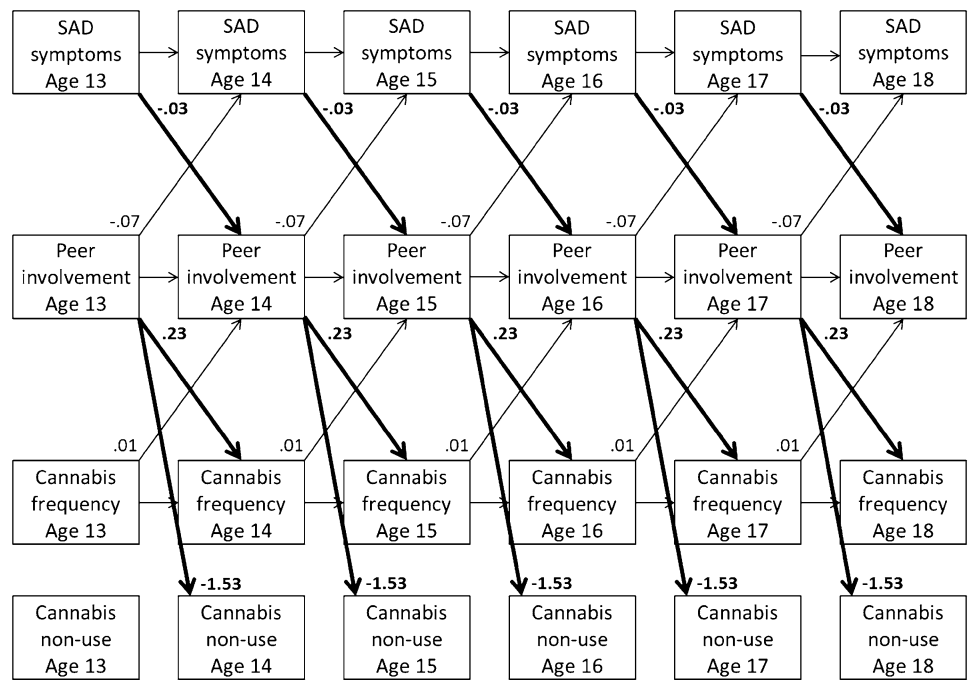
SAD symptoms Age 13

SAD symptoms Age 14

SAD symptoms Age 15

SAD symptoms Age 16

SAD symptoms Age 17

SAD symptoms Age 18

-.03

-.03

-.03

-.03

-.03

-.03

-.07

-.07

-.07

-.07

-.07

Peer involvement Age 13

Peer involvement Age 14

Peer involvement Age 15

Peer involvement Age 16

Peer involvement Age 17

Peer involvement Age 18

.23

.23

.23

.23

.23

.23

.01

.01

.01

.01

.01

Cannabis frequency Age 13

Cannabis frequency Age 14

Cannabis frequency Age 15

Cannabis frequency Age 16

Cannabis frequency Age 17

Cannabis frequency Age 18

-1.53

-1.53

-1.53

-1.53

-1.53

Cannabis non-use Age 13

Cannabis non-use Age 14

Cannabis non-use Age 15

Cannabis non-use Age 16

Cannabis non-use Age 17

Cannabis non-use Age 18